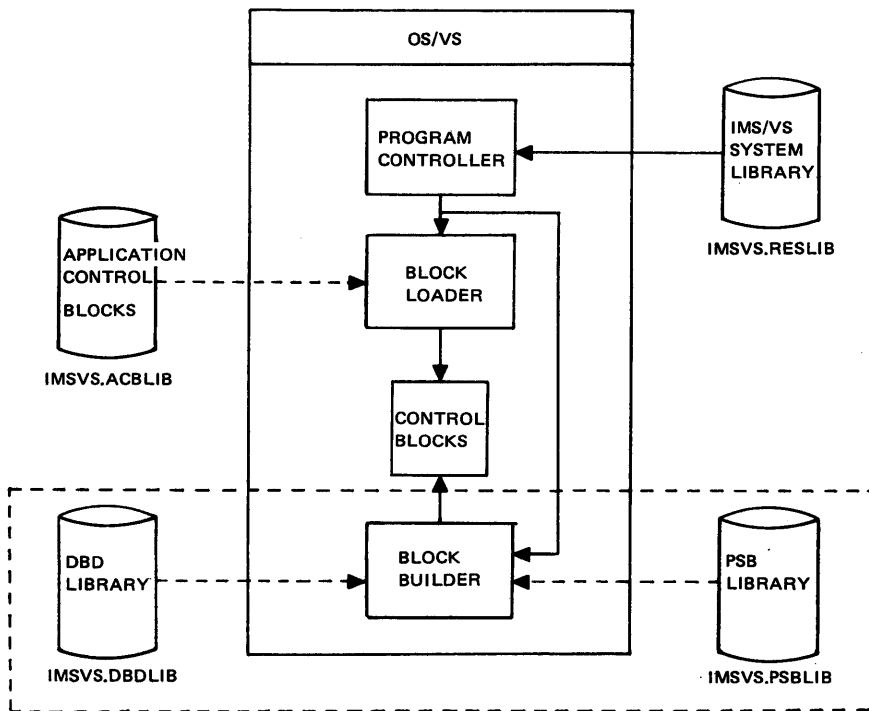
OS/VS

PROGRAM CONTROLLER

IMS/VS SYSTEM LIBRARY

IMSVS.RESLIB

APPLICATION CONTROL BLOCKS

IMSVS.ACBLIB

BLOCK LOADER

CONTROL BLOCKS

DBD LIBRARY

IMSVS.DBDLIB

BLOCK BUILDER

PSB LIBRARY

IMSVS.PSBLIB